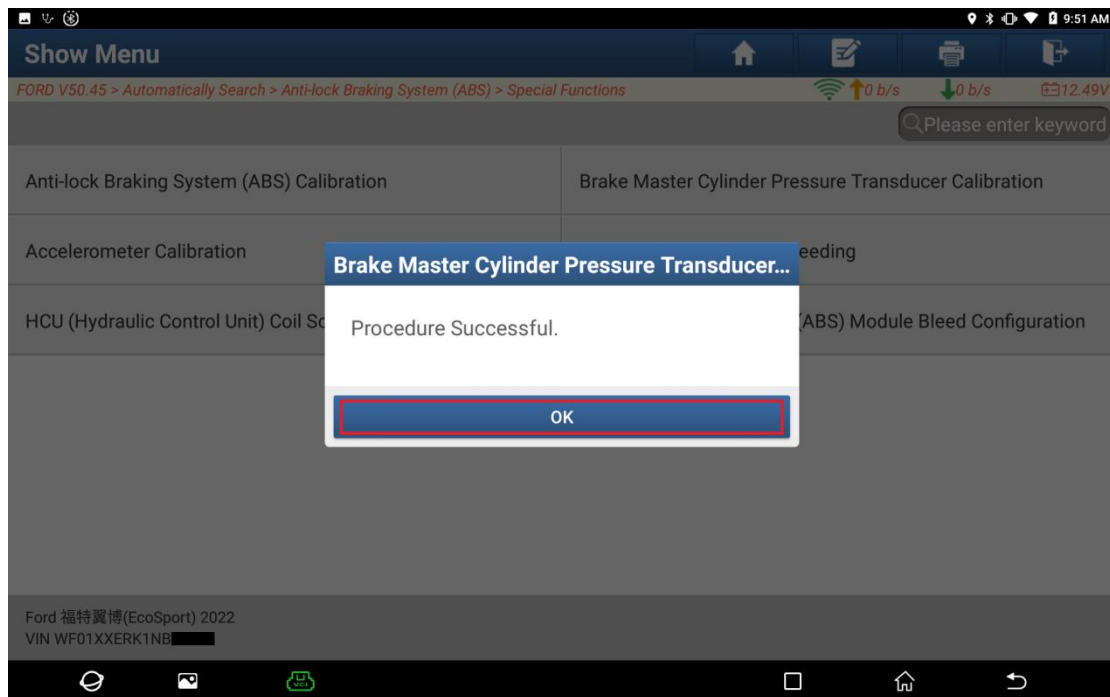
9:51 AM

Show Menu

FORD V50.45 > Automatically Search > Anti-lock Braking System (ABS) > Special Functions

0 b/s 0 b/s 12.49V

Please enter keyword

Anti-lock Braking System (ABS) Calibration

Brake Master Cylinder Pressure Transducer Calibration

Accelerometer Calibration

eeding

HCU (Hydraulic Control Unit) Coil Sc

(ABS) Module Bleed Configuration

Brake Master Cylinder Pressure Transducer...

Procedure Successful.

OK

Ford 福特翼博(EcoSport) 2022
VIN WF01XXERK1NB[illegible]

VCI